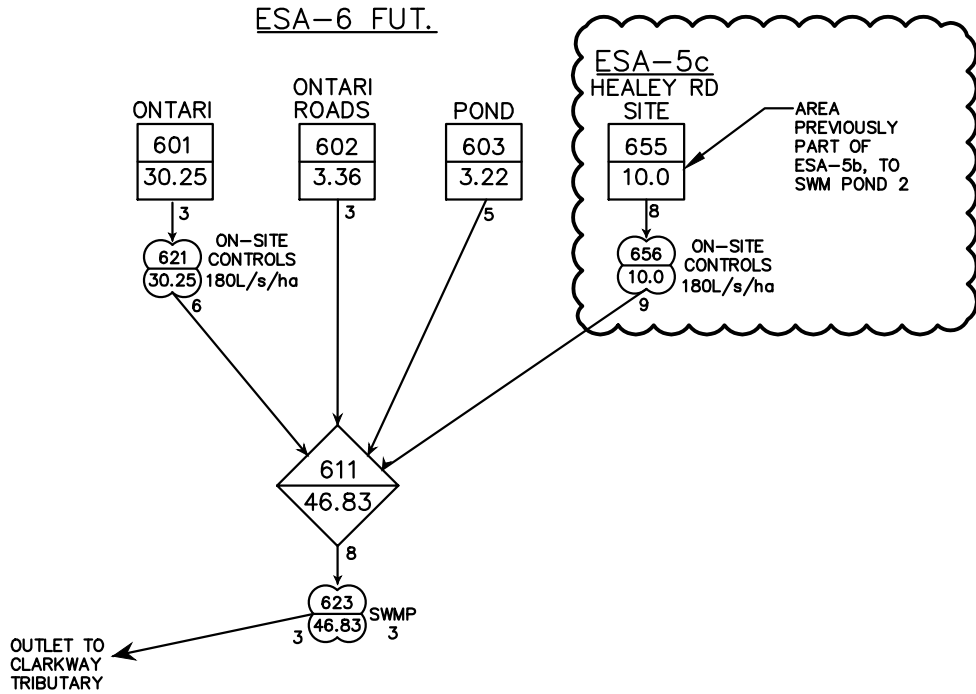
ESA–6 FUT.

ONTARI
601
30.25

ONTARI ROADS
602
3.36

POND
603
3.22

ESA–5c
HEALEY RD SITE
655
10.0

AREA PREVIOUSLY PART OF ESA–5b, TO SWM POND 2

3

3

5

8

621
30.25
ON–SITE CONTROLS 180L/s/ha

6

656
10.0
ON–SITE CONTROLS 180L/s/ha

9

611
46.83

8

623
46.83
SWMP

3

3

OUTLET TO CLARKWAY TRIBUTARY